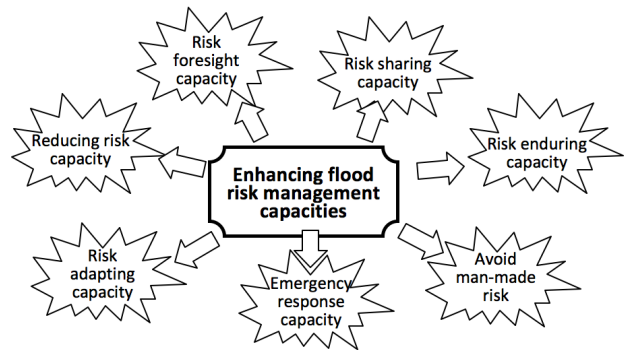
Risk foresight capacity

Risk sharing capacity

Reducing risk capacity

Enhancing flood risk management capacities

Risk enduring capacity

Risk adapting capacity

Emergency response capacity

Avoid man-made risk